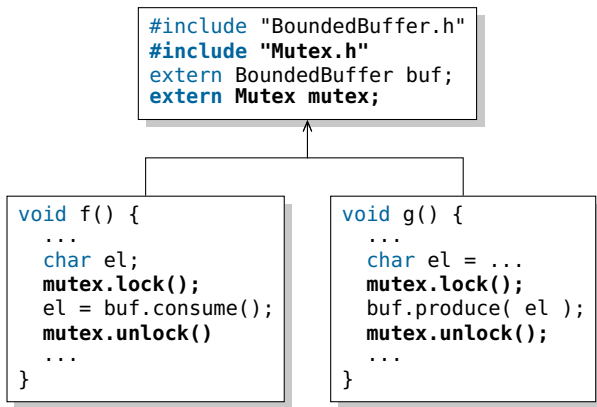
#include "BoundedBuffer.h"
#include "Mutex.h"
extern BoundedBuffer buf;
extern Mutex mutex;

void f() {
  ...
  char el;
  mutex.lock();
  el = buf.consume();
  mutex.unlock()
  ...
}

void g() {
  ...
  char el = ...
  mutex.lock();
  buf.produce( el );
  mutex.unlock();
  ...
}